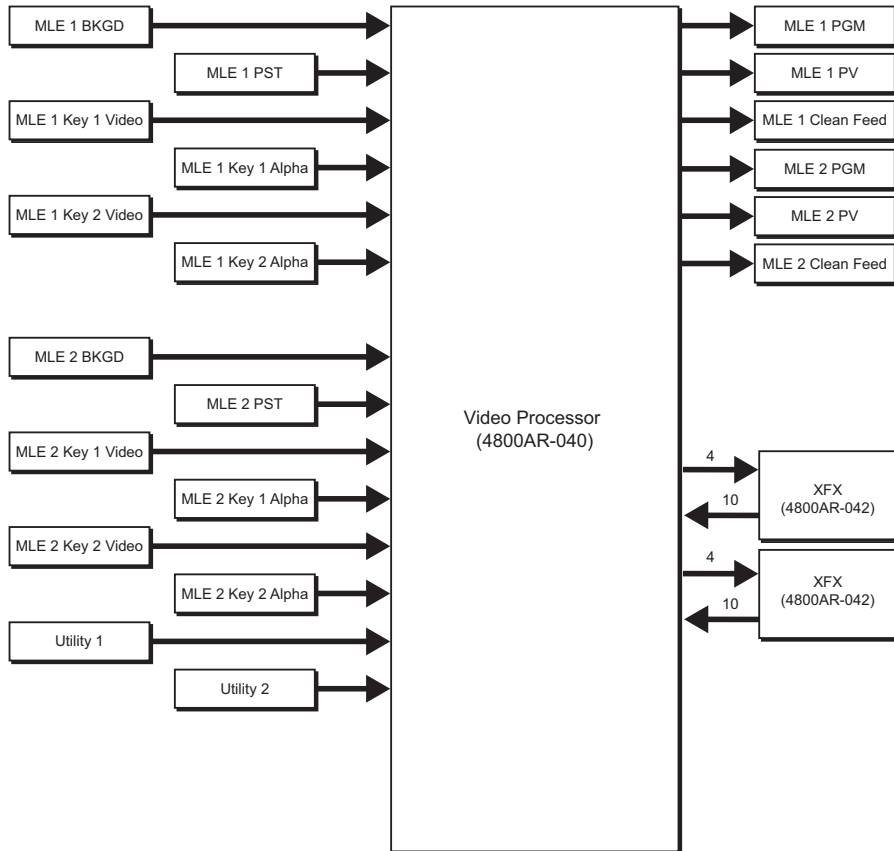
MLE 1 BKGD

MLE 1 PST

MLE 1 Key 1 Video

MLE 1 Key 1 Alpha

MLE 1 Key 2 Video

MLE 1 Key 2 Alpha

MLE 2 BKGD

MLE 2 PST

MLE 2 Key 1 Video

MLE 2 Key 1 Alpha

MLE 2 Key 2 Video

MLE 2 Key 2 Alpha

Utility 1

Utility 2

Video Processor (4800AR-040)

MLE 1 PGM

MLE 1 PV

MLE 1 Clean Feed

MLE 2 PGM

MLE 2 PV

MLE 2 Clean Feed

4

10

XFX (4800AR-042)

4

10

XFX (4800AR-042)